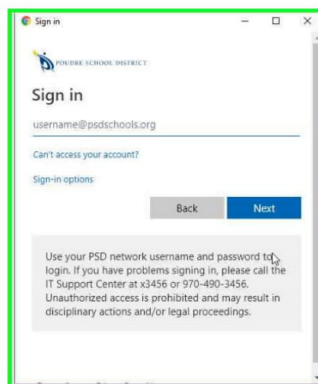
Sign in

POUDRE SCHOOL DISTRICT

Sign in

username@psdschools.org

Can't access your account?

Sign-in options

Back

Next

Use your PSD network username and password to login. If you have problems signing in, please call the IT Support Center at x3456 or 970-490-3456. Unauthorized access is prohibited and may result in disciplinary actions and/or legal proceedings.